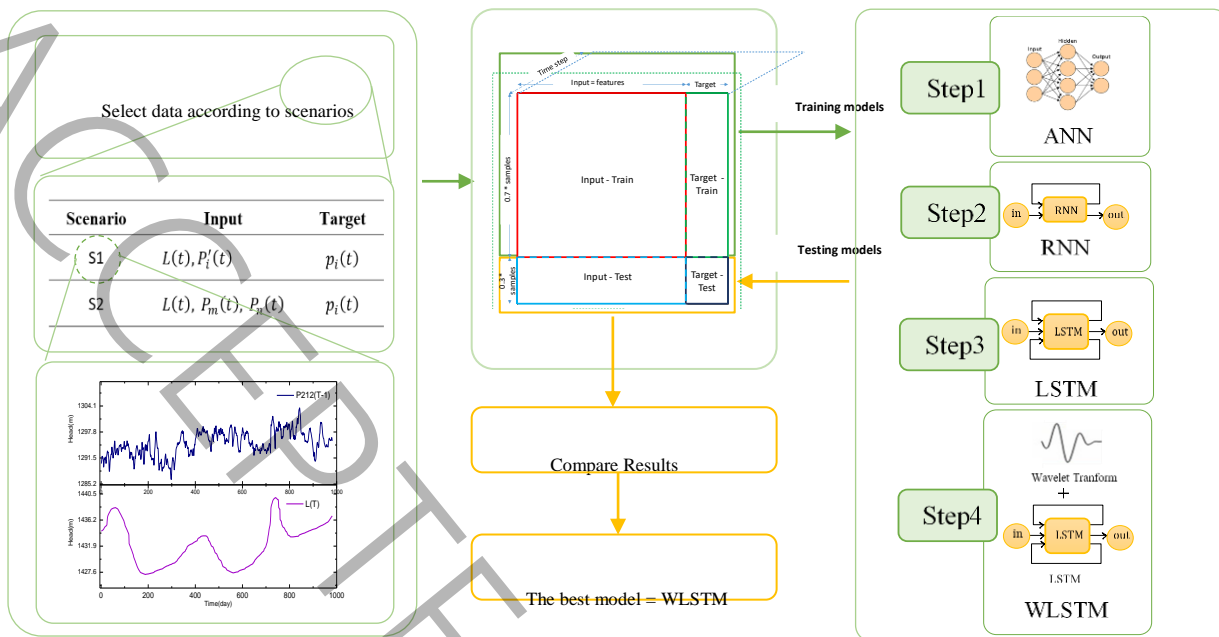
Select data according to scenarios

| Scenario | Input | Target |
|---|---|---|
| S1 | $L(t), P_i'(t)$ | $p_i(t)$ |
| S2 | $L(t),\ P_m(t),\ P_n(t)$ | $p_i(t)$ |

P212(T-1)

1304.1
1297.8
1291.5
1285.2
Head(m)
0
200
400
600
800
1000

L(T)

1440.5
1436.2
1431.9
1427.6
Head(m)
0
200
400
600
800
1000
Time(day)

Time step
Input = features
Target
0.7 * samples
Input - Train
Target - Train
0.3 * samples
Input - Test
Target - Test

Training models
Testing models

Compare Results

The best model = WLSTM

Step1
Input
Hidden
Output
ANN

Step2
in
RNN
out
RNN

Step3
in
LSTM
out
LSTM

Step4
Wavelet Tranform
+
in
LSTM
out
LSTM
WLSTM